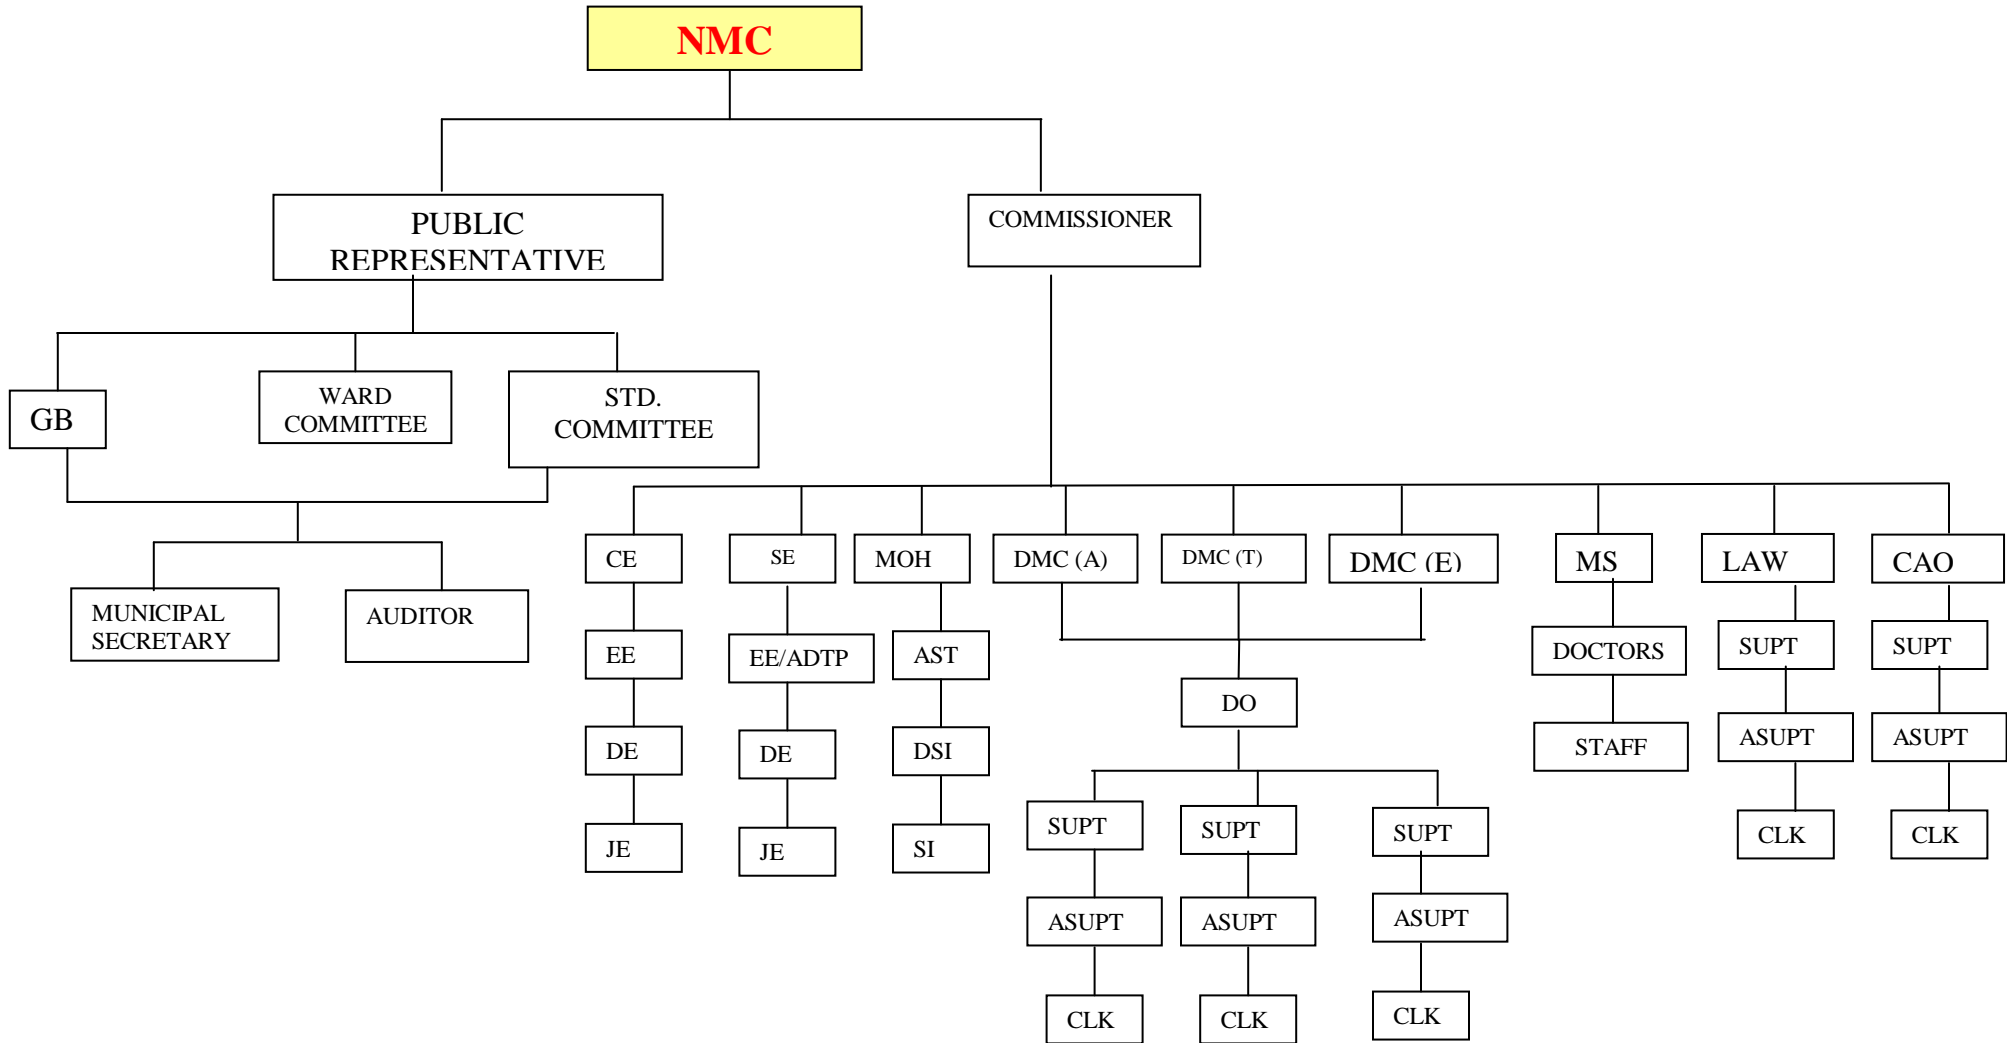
NMC

PUBLIC REPRESENTATIVE

COMMISSIONER

GB

WARD COMMITTEE

STD. COMMITTEE

MUNICIPAL SECRETARY

AUDITOR

CE

EE

DE

JE

SE

EE/ADTP

DE

JE

MOH

AST

DSI

SI

DMC (A)

DMC (T)

DMC (E)

DO

SUPT

ASUPT

CLK

SUPT

ASUPT

CLK

SUPT

ASUPT

CLK

MS

DOCTORS

STAFF

LAW

SUPT

ASUPT

CLK

CAO

SUPT

ASUPT

CLK